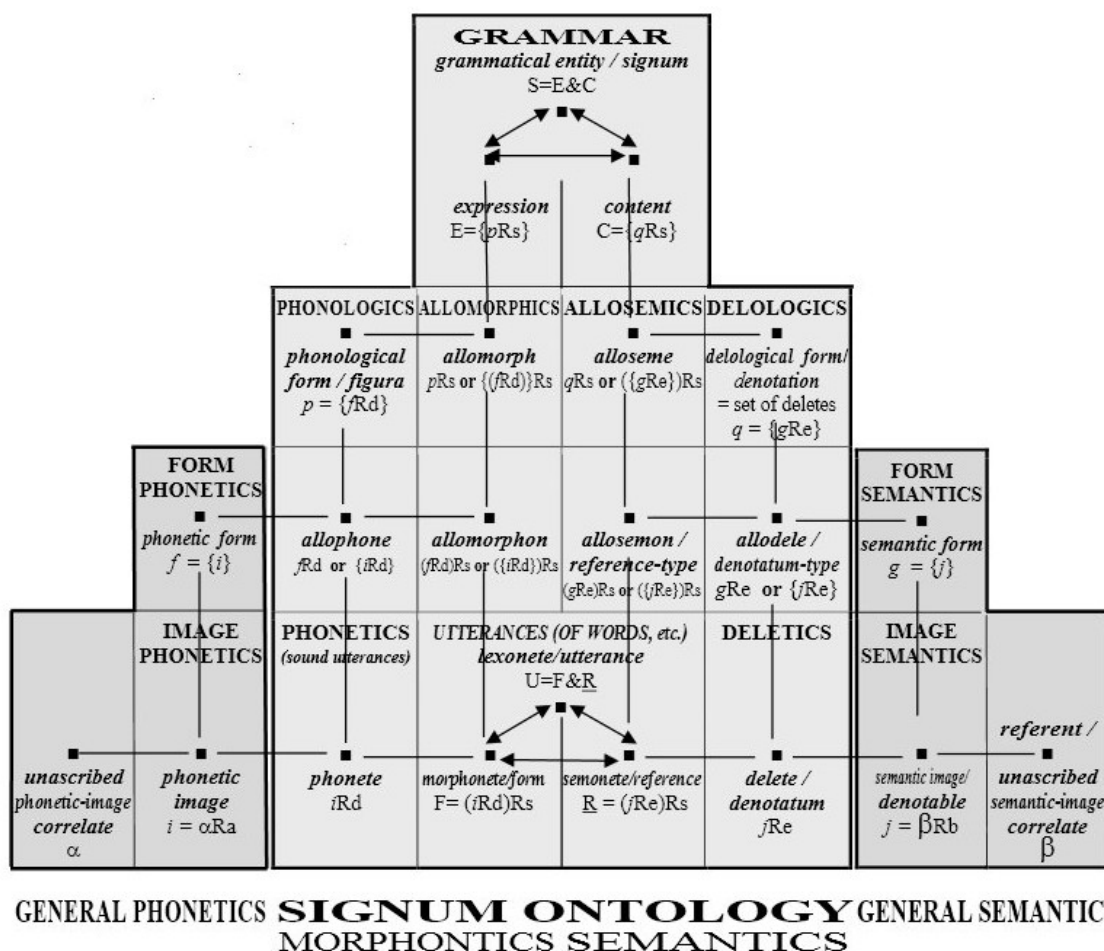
GRAMMAR
grammatical entity / signum
S=E&C

expression
E={pRs}

content
C={qRs}

PHONOLOGICS

phonological form / figura
$p = \{f\text{Rd}\}$

ALLOMORPHICS

allomorph
pRs or {({fRd})}Rs

ALLOSEMICS

alloseme
qRs or ({gRe})Rs

DELOLOGICS

delological form/ denotation
= set of deletes
$q = \{g\text{Re}\}$

FORM PHONETICS

phonetic form
$f = \{i\}$

allophone
fRd or {iRd}

allomorphon
(fRd)Rs or ({iRd})Rs

allosemon / reference-type
(gRe)Rs or ({jRe})Rs

allodele / denotatum-type
gRe or {jRe}

FORM SEMANTICS

semantic form
$g = \{j\}$

IMAGE PHONETICS

PHONETICS
(sound utterances)

UTTERANCES (OF WORDS, etc.)
lexonete/utterance
U=F&R

DELETICS

IMAGE SEMANTICS

unascribed phonetic-image correlate
α

phonetic image
$i = \alpha\text{Ra}$

phonete
iRd

morphonete/form
F= (iRd)Rs

semonete/reference
R = (jRe)Rs

delete / denotatum
jRe

semantic image/ denotable
$j = \beta\text{Rb}$

referent / unascribed semantic-image correlate
β

GENERAL PHONETICS SIGNUM ONTOLOGY GENERAL SEMANTIC
MORPHONTICS SEMANTICS